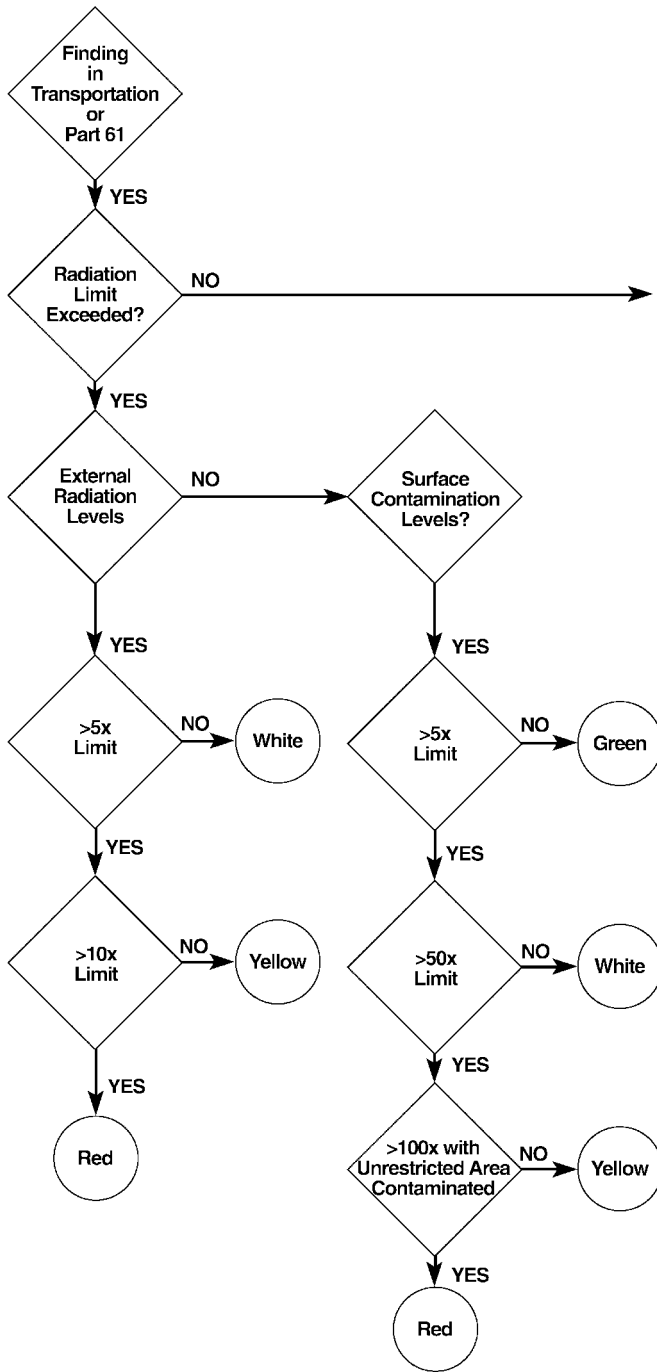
Finding in Transportation or Part 61

YES

Radiation Limit Exceeded?

NO

YES

External Radiation Levels

NO

Surface Contamination Levels?

YES

YES

>5x Limit

NO

White

>5x Limit

NO

Green

YES

YES

>10x Limit

NO

Yellow

>50x Limit

NO

White

YES

YES

Red

>100x with Unrestricted Area Contaminated

NO

Yellow

YES

Red